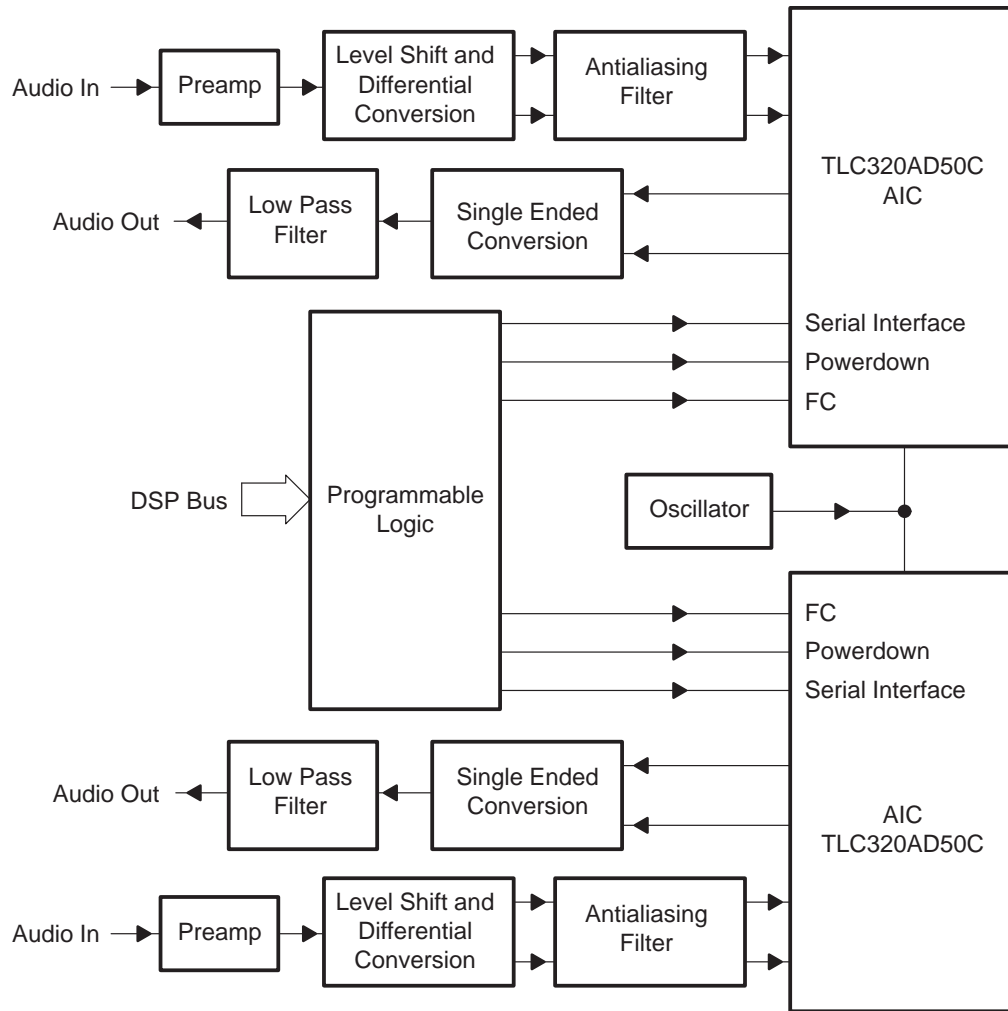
Audio In

Preamp

Level Shift and Differential Conversion

Antialiasing Filter

TLC320AD50C AIC

Audio Out

Low Pass Filter

Single Ended Conversion

Serial Interface

Powerdown

FC

DSP Bus

Programmable Logic

Oscillator

FC

Powerdown

Serial Interface

Audio Out

Low Pass Filter

Single Ended Conversion

AIC TLC320AD50C

Audio In

Preamp

Level Shift and Differential Conversion

Antialiasing Filter